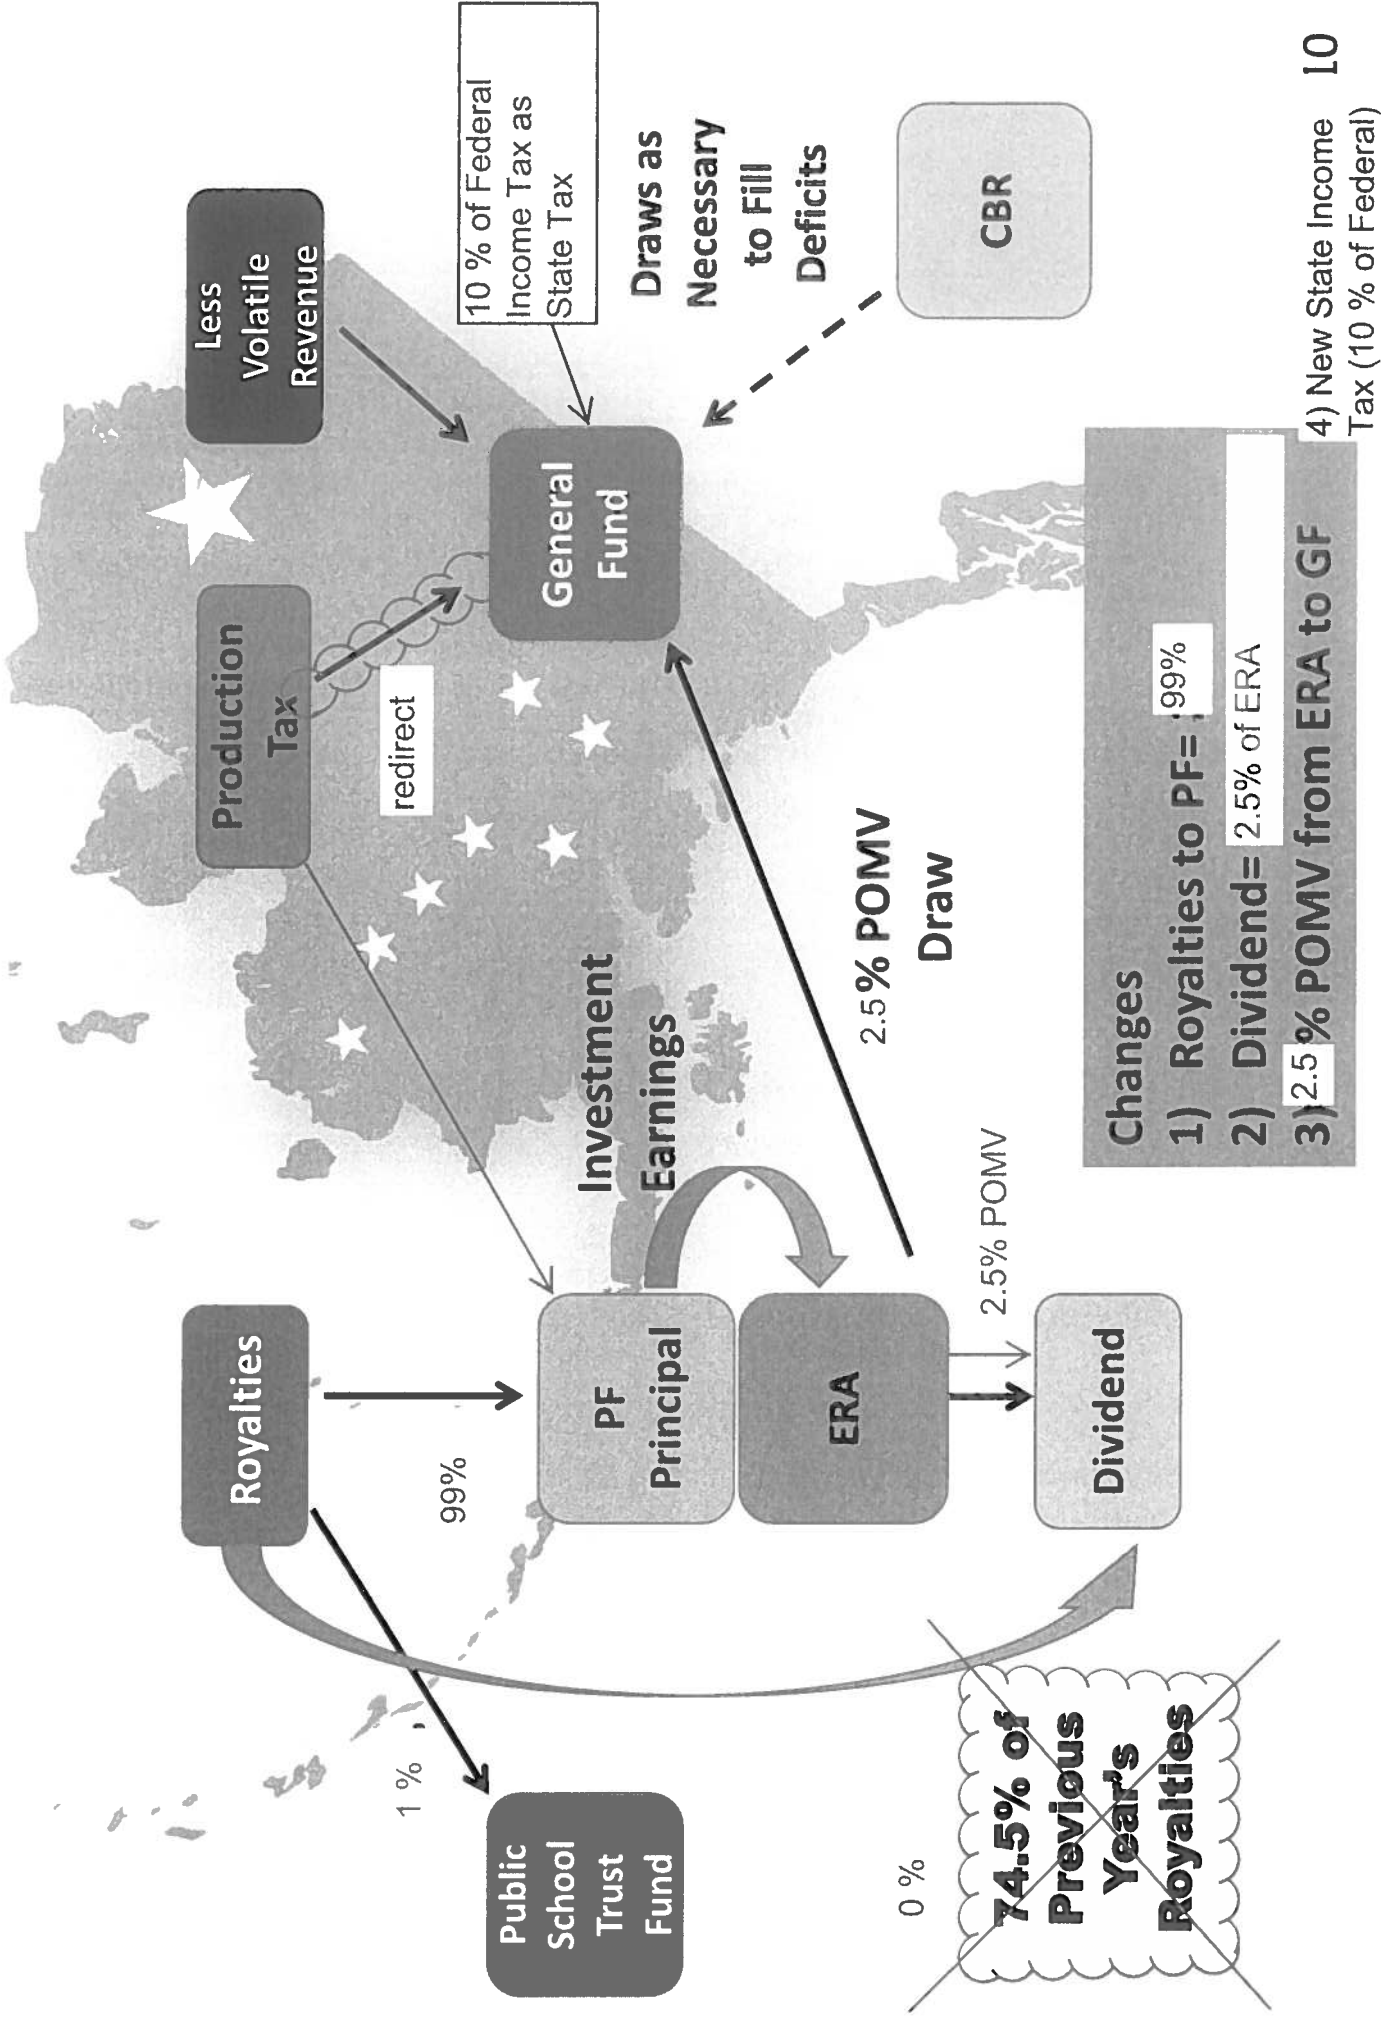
Royalties

99%

1 %

Public School Trust Fund

PF Principal

ERA

Dividend

2.5% POMV

Investment Earnings

Production Tax

redirect

Less Volatile Revenue

General Fund

10 % of Federal Income Tax as State Tax

Draws as Necessary to Fill Deficits

CBR

2.5% POMV Draw

0 %

74.5% of Previous Year's Royalties

Changes
1) Royalties to PF= 99%
2) Dividend= 2.5% of ERA
3) 2.5 % POMV from ERA to GF
4) New State Income Tax (10 % of Federal)

10